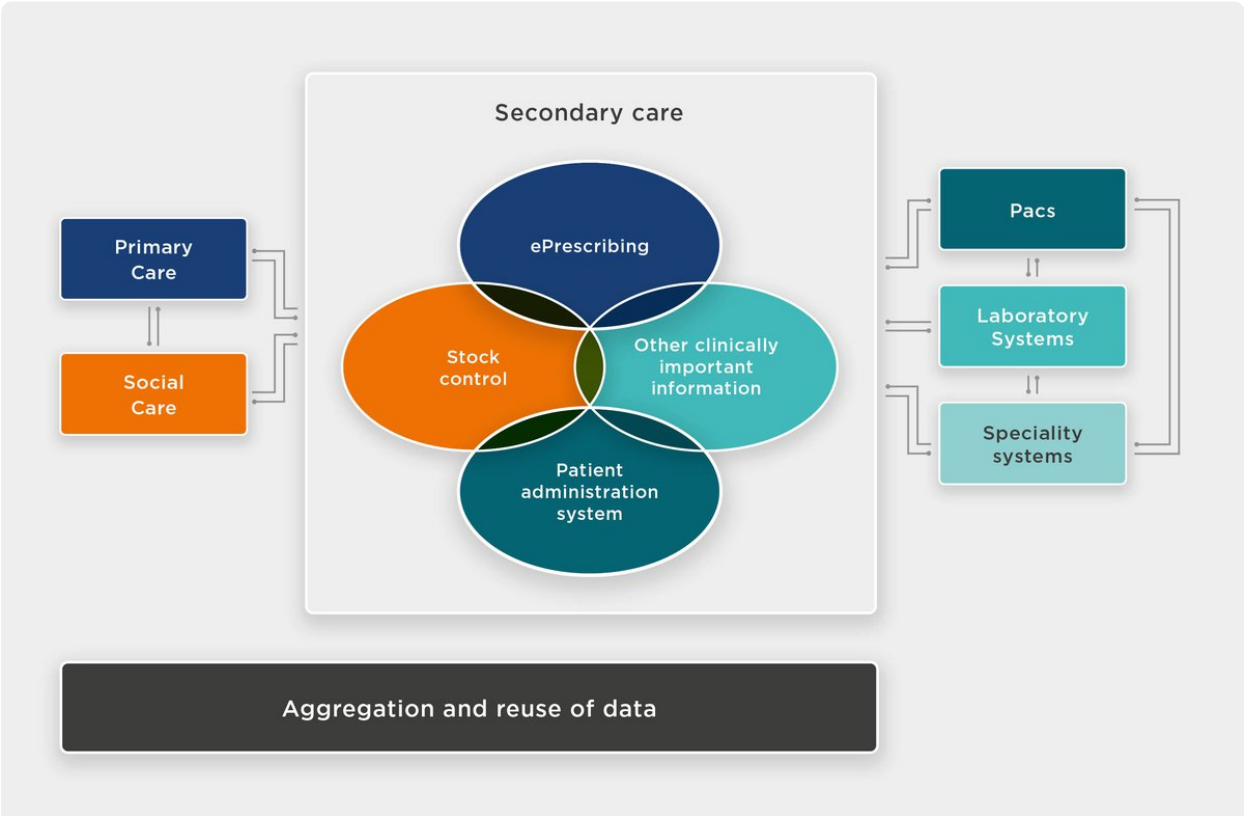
Primary Care

Social Care

Secondary care

ePrescribing

Stock control

Other clinically important information

Patient administration system

Pacs

Laboratory Systems

Speciality systems

Aggregation and reuse of data